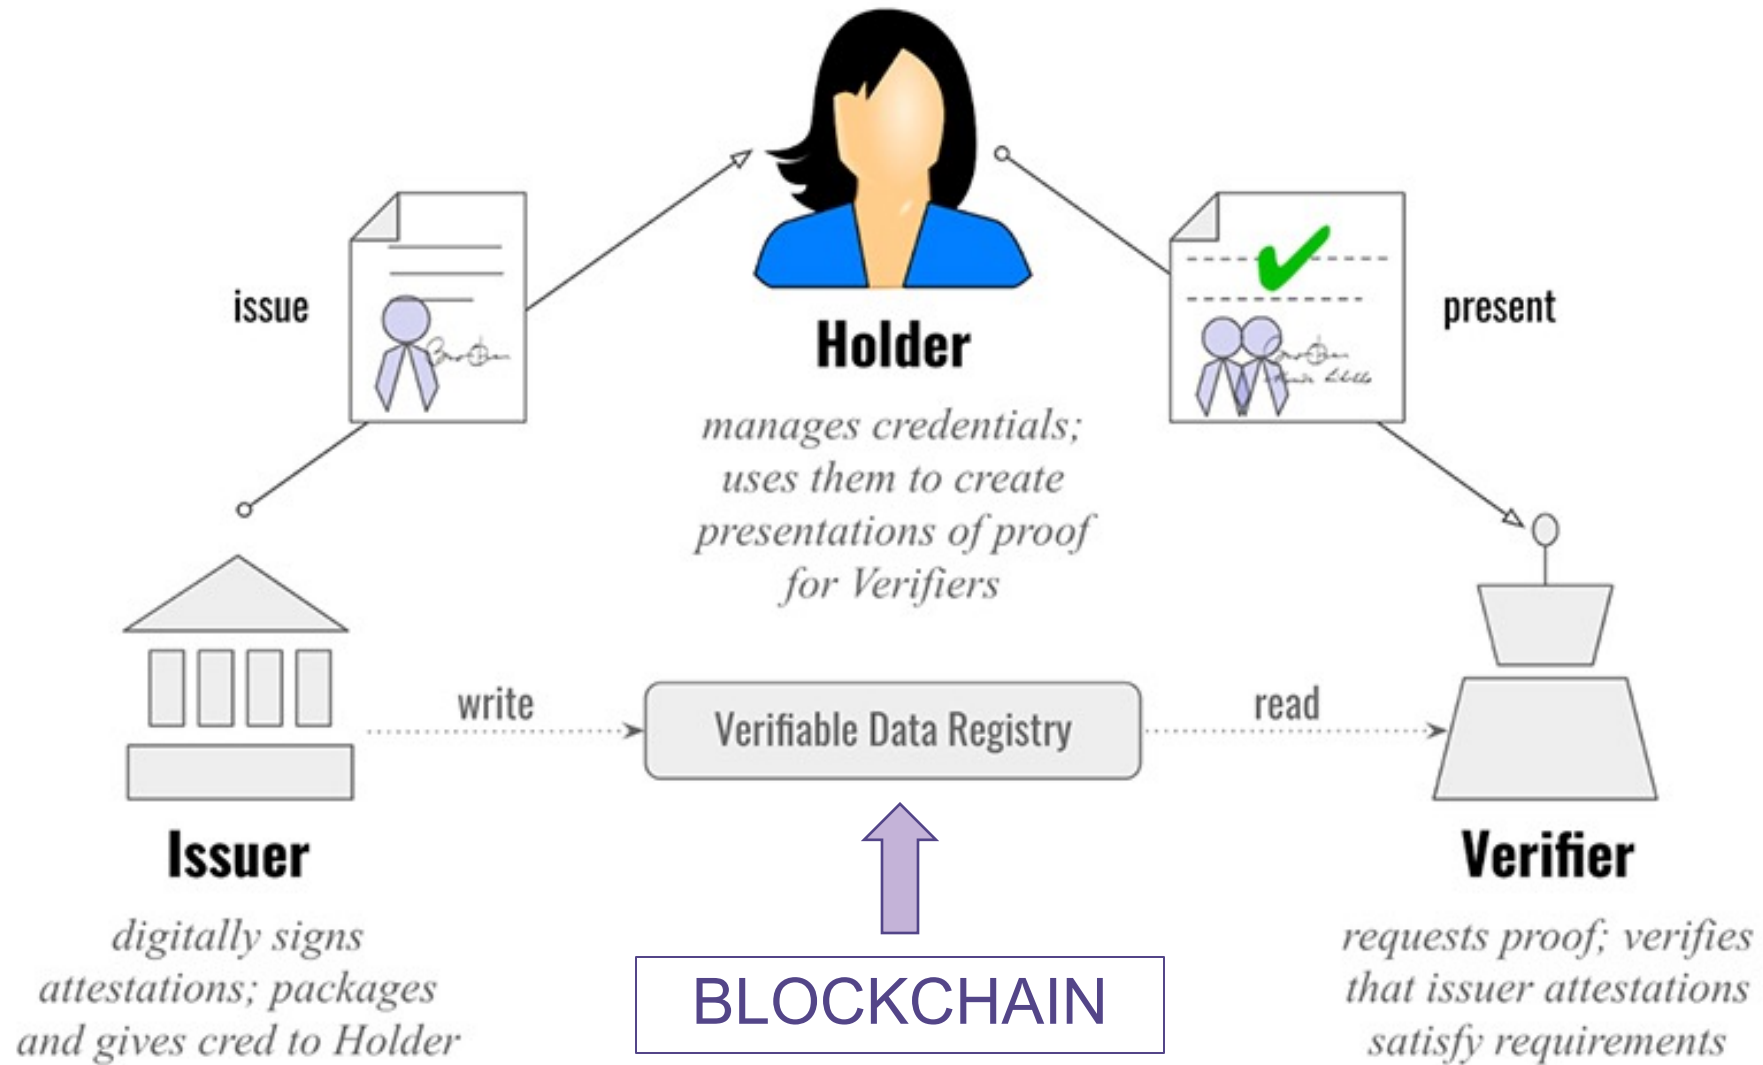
issue

Holder

manages credentials; uses them to create presentations of proof for Verifiers

present

write

Verifiable Data Registry

read

Issuer

digitally signs attestations; packages and gives cred to Holder

BLOCKCHAIN

Verifier

requests proof; verifies that issuer attestations satisfy requirements